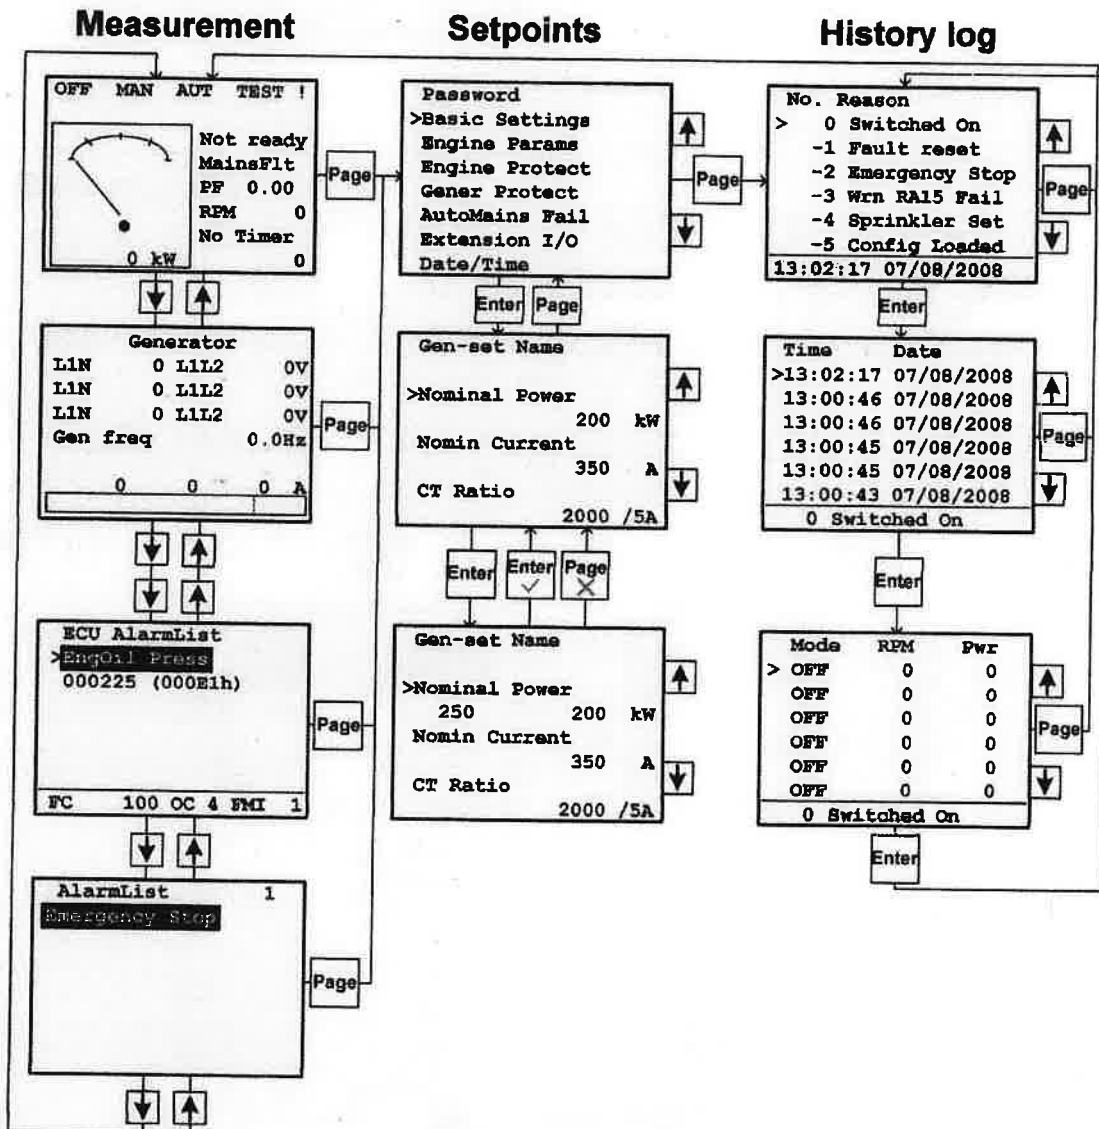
Measurement

OFF MAN AUT TEST !
Not ready
MainsFlt
PF 0.00
RPM 0
No Timer
0 kW 0

Page

Generator
L1N 0 L1L2 0V
L1N 0 L1L2 0V
L1N 0 L1L2 0V
Gen freq 0.0Hz
0 0 0 A

Page

ECU AlarmList
>EngOil Press
000225 (000E1h)
FC 100 OC 4 FMI 1

Page

AlarmList 1
Emergency Stop

Page

Setpoints

Password
>Basic Settings
Engine Params
Engine Protect
Gener Protect
AutoMains Fail
Extension I/O
Date/Time

Page

Enter Page

Gen-set Name
>Nominal Power
200 kW
Nomin Current
350 A
CT Ratio
2000 /5A

Enter Enter Page

Gen-set Name
>Nominal Power
250 200 kW
Nomin Current
350 A
CT Ratio
2000 /5A

History log

No. Reason
> 0 Switched On
-1 Fault reset
-2 Emergency Stop
-3 Wrn RA15 Fail
-4 Sprinkler Set
-5 Config Loaded
13:02:17 07/08/2008

Page

Enter

Time Date
>13:02:17 07/08/2008
13:00:46 07/08/2008
13:00:46 07/08/2008
13:00:45 07/08/2008
13:00:45 07/08/2008
13:00:43 07/08/2008
0 Switched On

Page

Enter

Mode RPM Pwr
> OFF 0 0
OFF 0 0
OFF 0 0
OFF 0 0
OFF 0 0
OFF 0 0
0 Switched On

Page

Enter